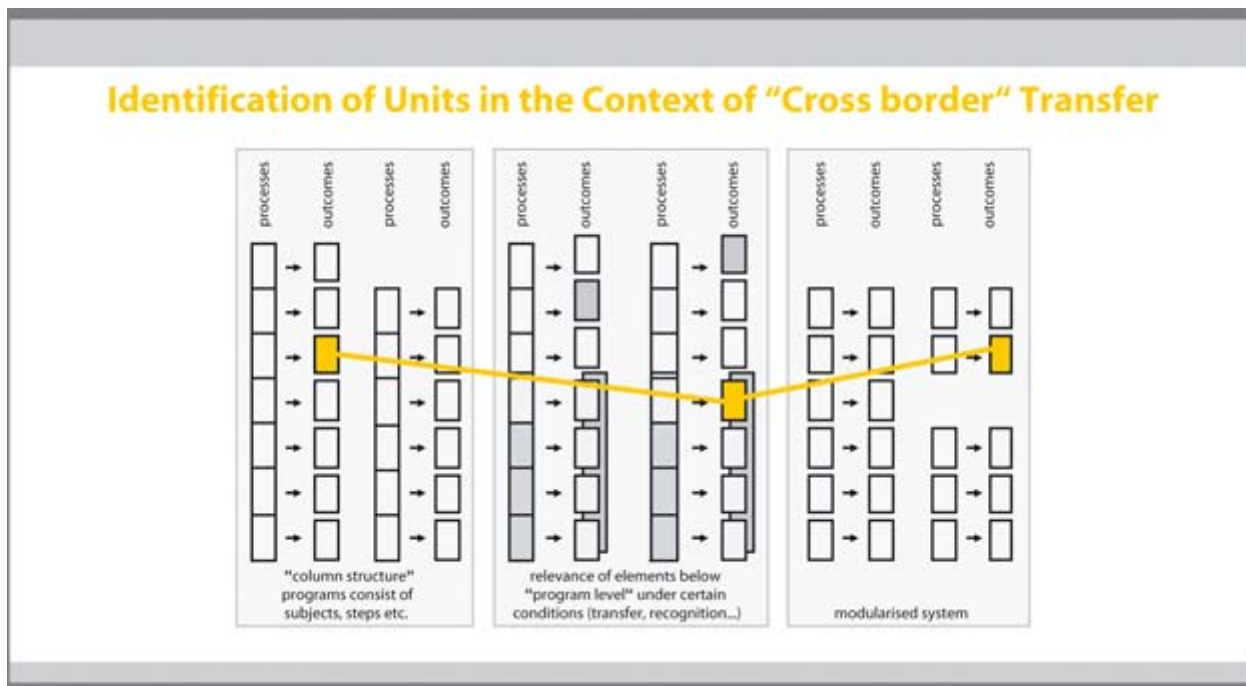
Identification of Units in the Context of "Cross border" Transfer

processes outcomes processes outcomes

"column structure" programs consist of subjects, steps etc.

processes outcomes processes outcomes

relevance of elements below "program level" under certain conditions (transfer, recognition...)

processes outcomes processes outcomes

modularised system